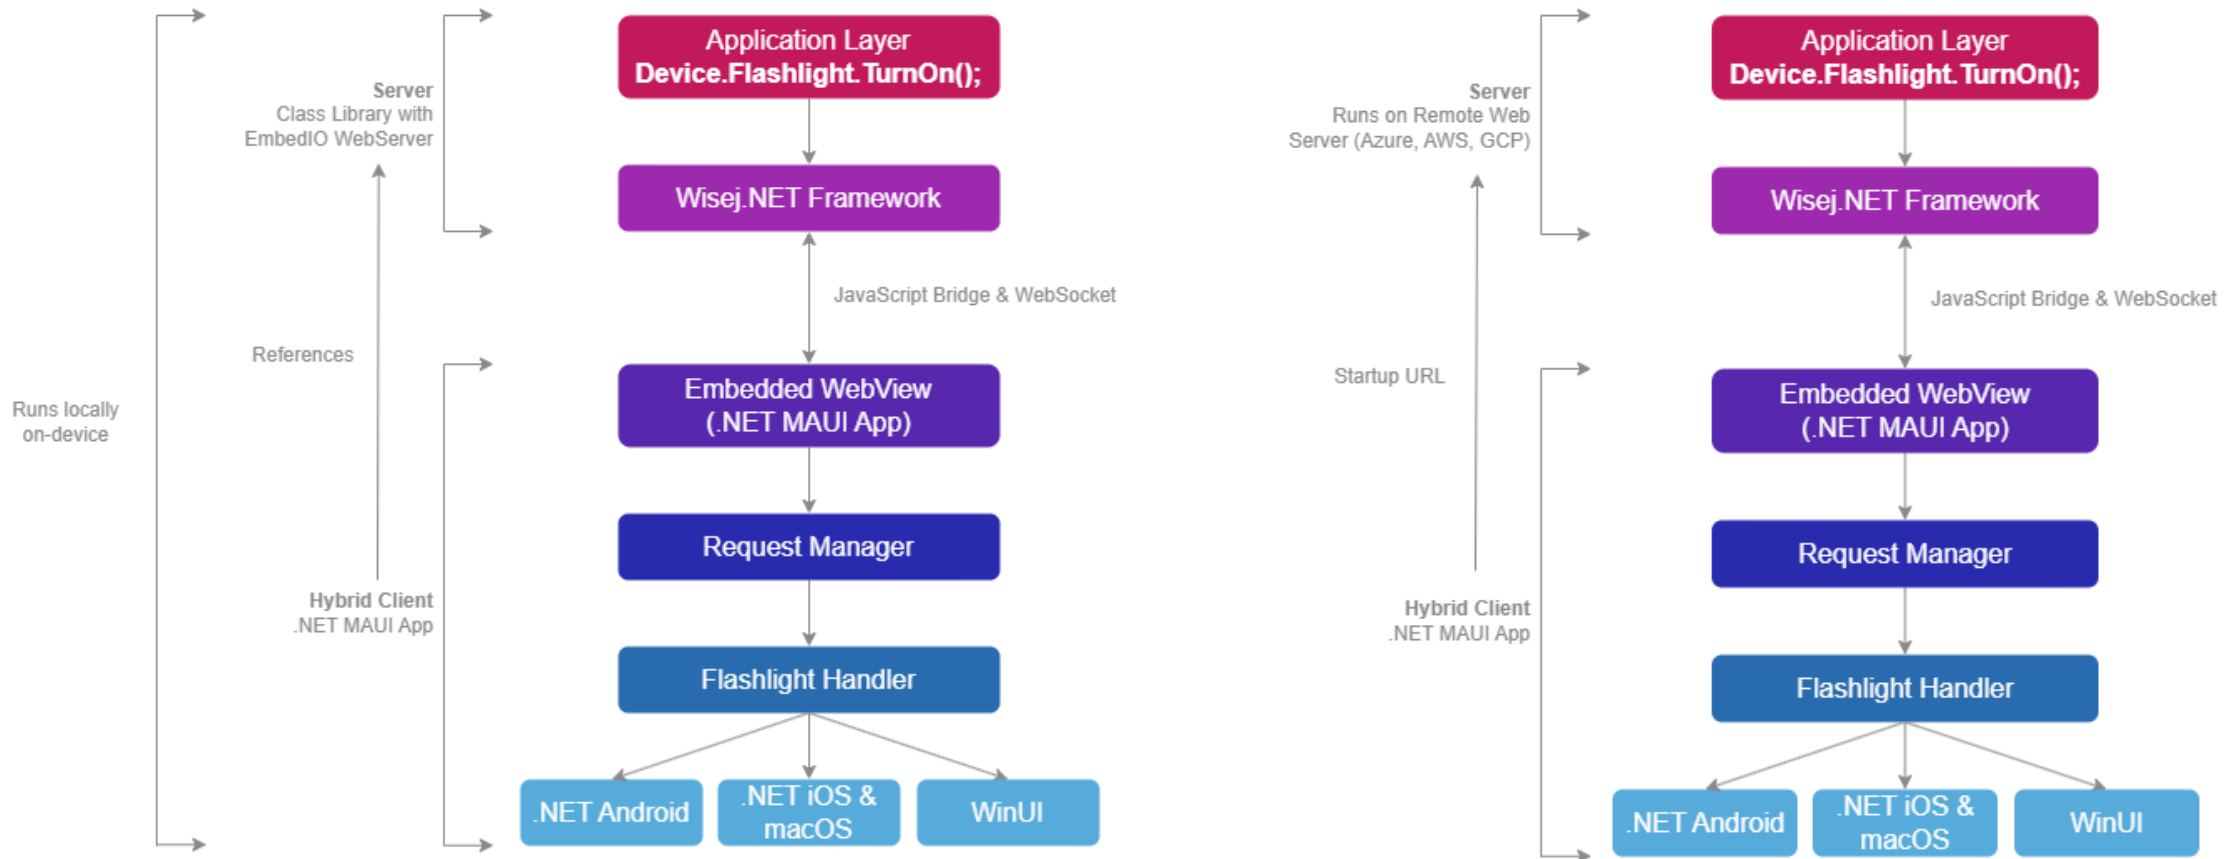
Runs locally on-device

Server
Class Library with EmbedIO WebServer

References

Hybrid Client
.NET MAUI App

Application Layer
Device.Flashlight.TurnOn();

Wisej.NET Framework

JavaScript Bridge & WebSocket

Embedded WebView
(.NET MAUI App)

Request Manager

Flashlight Handler

.NET Android

.NET iOS & macOS

WinUI

Server
Runs on Remote Web Server (Azure, AWS, GCP)

Startup URL

Hybrid Client
.NET MAUI App

Application Layer
Device.Flashlight.TurnOn();

Wisej.NET Framework

JavaScript Bridge & WebSocket

Embedded WebView
(.NET MAUI App)

Request Manager

Flashlight Handler

.NET Android

.NET iOS & macOS

WinUI